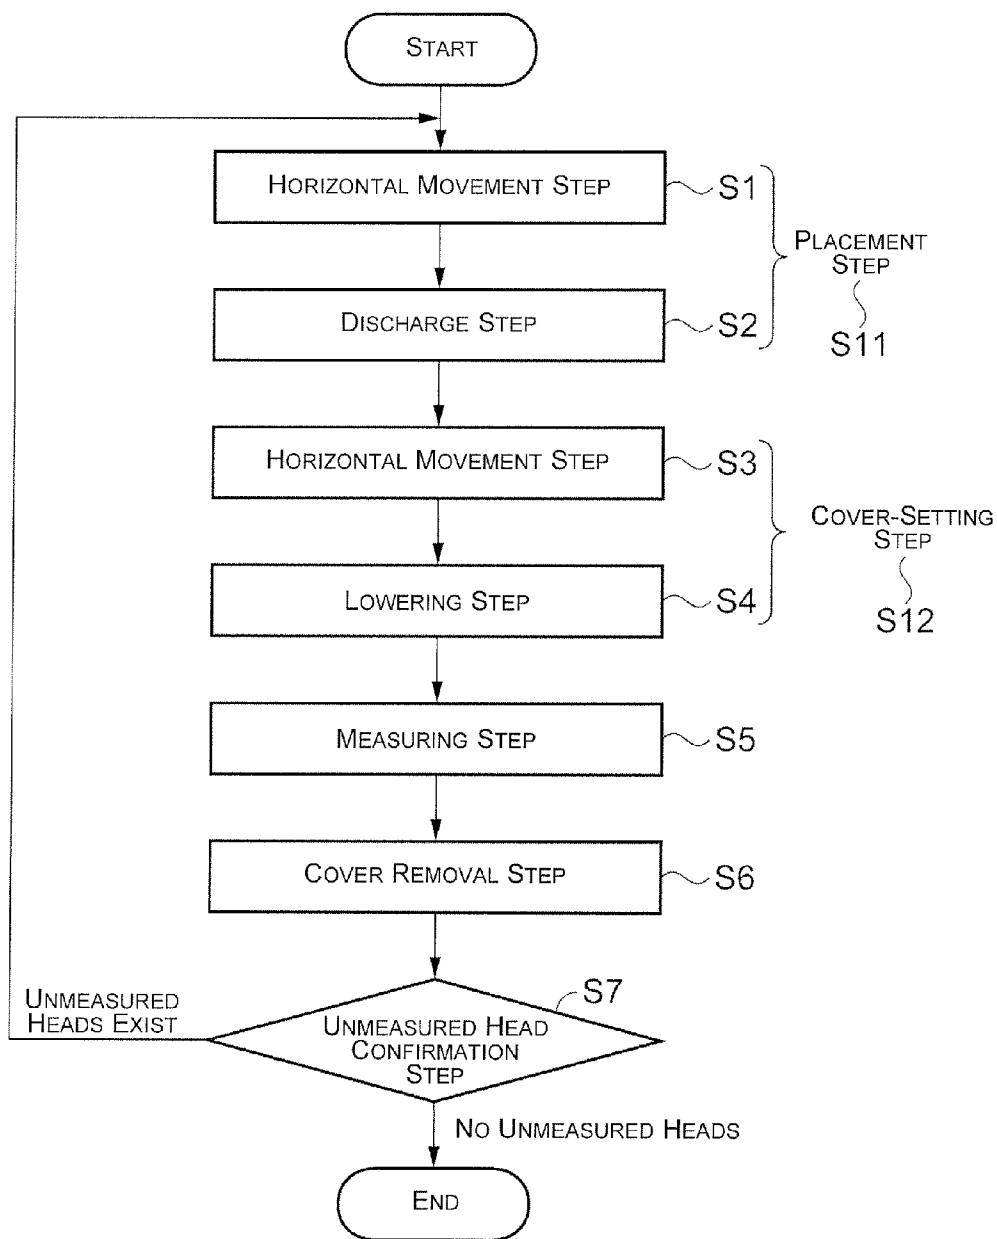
START

HORIZONTAL MOVEMENT STEP
S1

DISCHARGE STEP
S2

PLACEMENT STEP
S11

HORIZONTAL MOVEMENT STEP
S3

LOWERING STEP
S4

COVER-SETTING STEP
S12

MEASURING STEP
S5

COVER REMOVAL STEP
S6

S7
UNMEASURED HEADS EXIST

UNMEASURED HEAD CONFIRMATION STEP

NO UNMEASURED HEADS

END